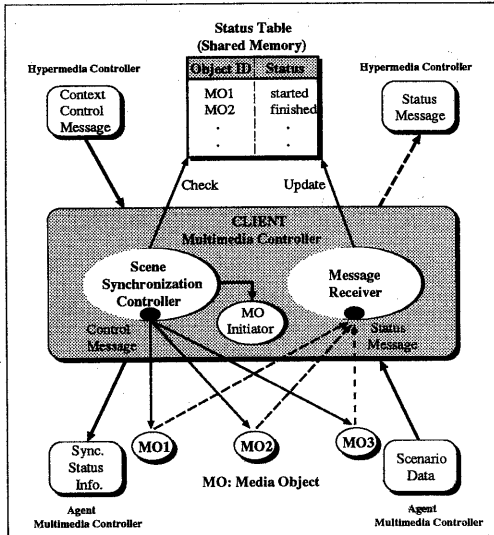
Status Table
(Shared Memory)

| Object ID | Status |
|---|---|
| MO1 | started |
| MO2 | finished |
| . | . |
| . | . |

Hypermedia Controller

Context Control Message

Hypermedia Controller

Status Message

Check

Update

CLIENT
Multimedia Controller

Scene Synchronization Controller

MO Initiator

Message Receiver

Control Message

Status Message

MO1

MO2

MO3

Sync. Status Info.

Scenario Data

MO: Media Object

Agent
Multimedia Controller

Agent
Multimedia Controller